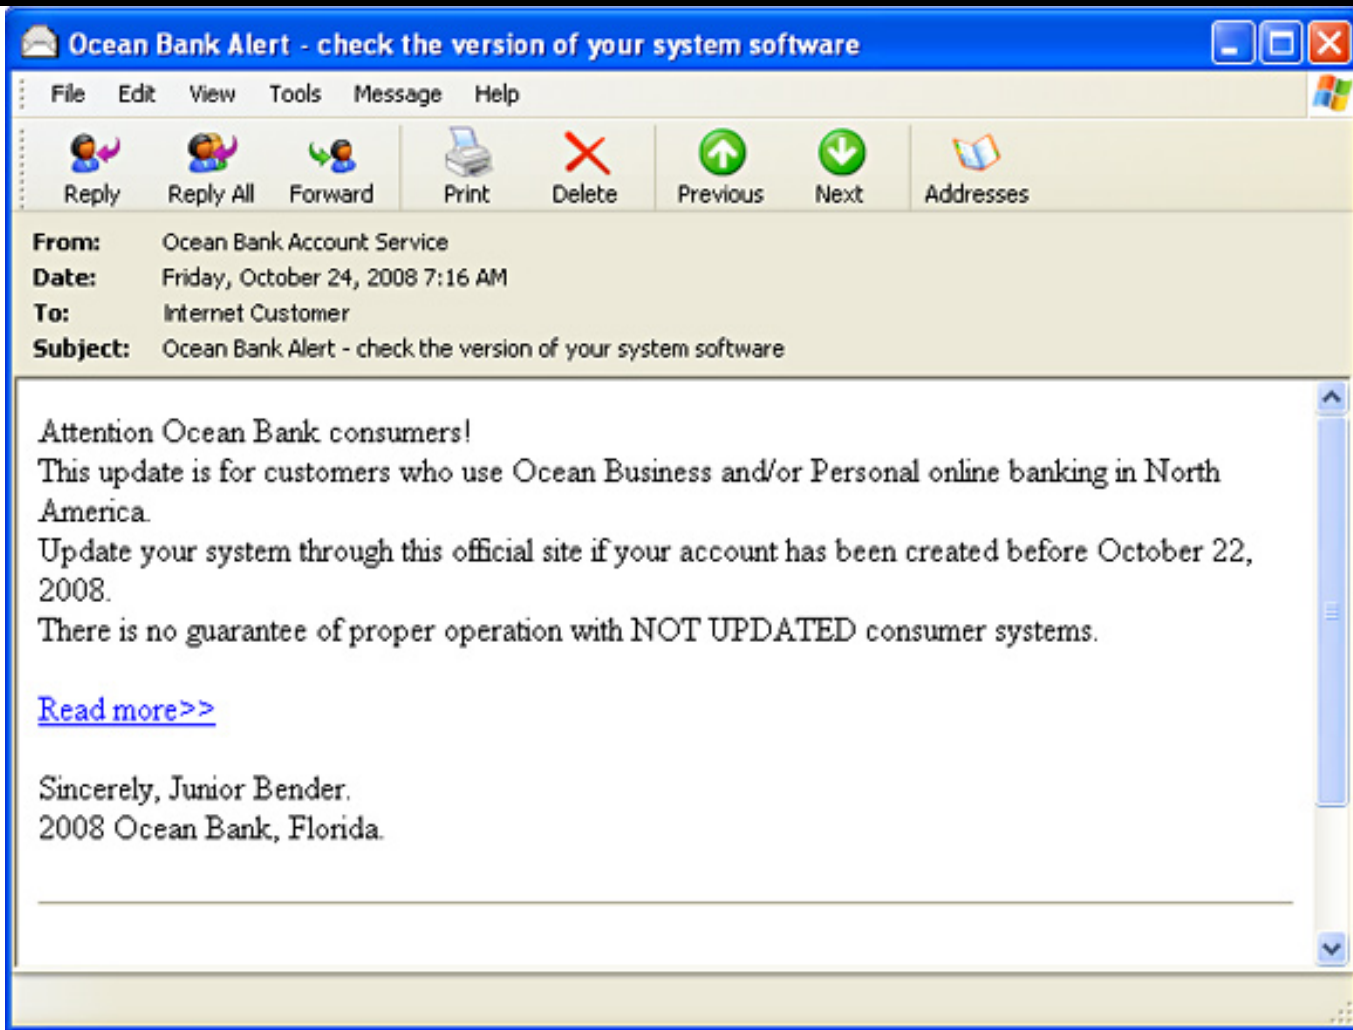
Ocean Bank Alert - check the version of your system software

File Edit View Tools Message Help

Reply Reply All Forward Print Delete Previous Next Addresses

From: Ocean Bank Account Service
Date: Friday, October 24, 2008 7:16 AM
To: Internet Customer
Subject: Ocean Bank Alert - check the version of your system software

Attention Ocean Bank consumers!
This update is for customers who use Ocean Business and/or Personal online banking in North America.
Update your system through this official site if your account has been created before October 22, 2008.
There is no guarantee of proper operation with NOT UPDATED consumer systems.

Read more>>

Sincerely, Junior Bender.
2008 Ocean Bank, Florida.